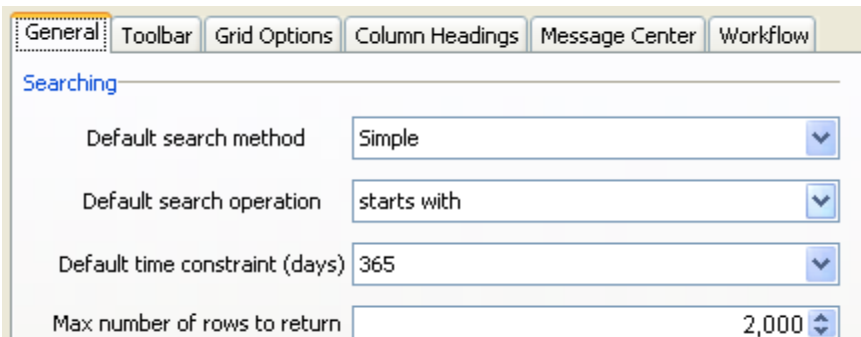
General Toolbar Grid Options Column Headings Message Center Workflow

Searching

Default search method Simple

Default search operation starts with

Default time constraint (days) 365

Max number of rows to return 2,000